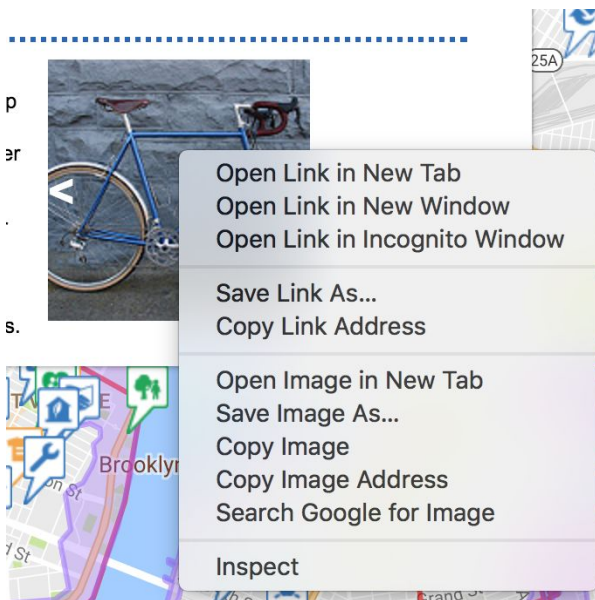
25A

p

er

.

s.

<

Open Link in New Tab
Open Link in New Window
Open Link in Incognito Window

Save Link As...
Copy Link Address

Open Image in New Tab
Save Image As...
Copy Image
Copy Image Address
Search Google for Image

Inspect

Brooklyn

St

d St

Grand St